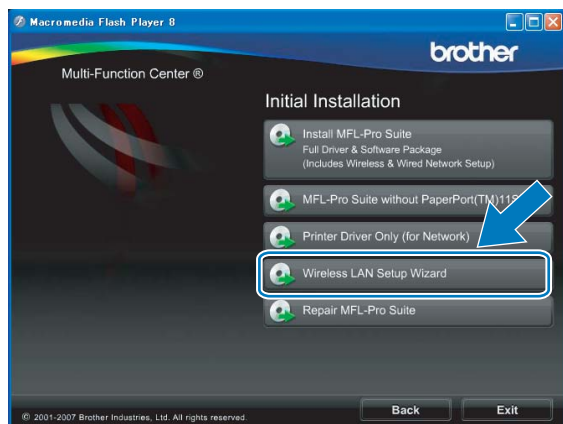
Macromedia Flash Player 8

brother

Multi-Function Center ®

Initial Installation

Install MFL-Pro Suite
Full Driver & Software Package
(Includes Wireless & Wired Network Setup)

MFL-Pro Suite without PaperPort(TM)11S

Printer Driver Only (for Network)

Wireless LAN Setup Wizard

Repair MFL-Pro Suite

© 2001-2007 Brother Industries, Ltd. All rights reserved.

Back

Exit